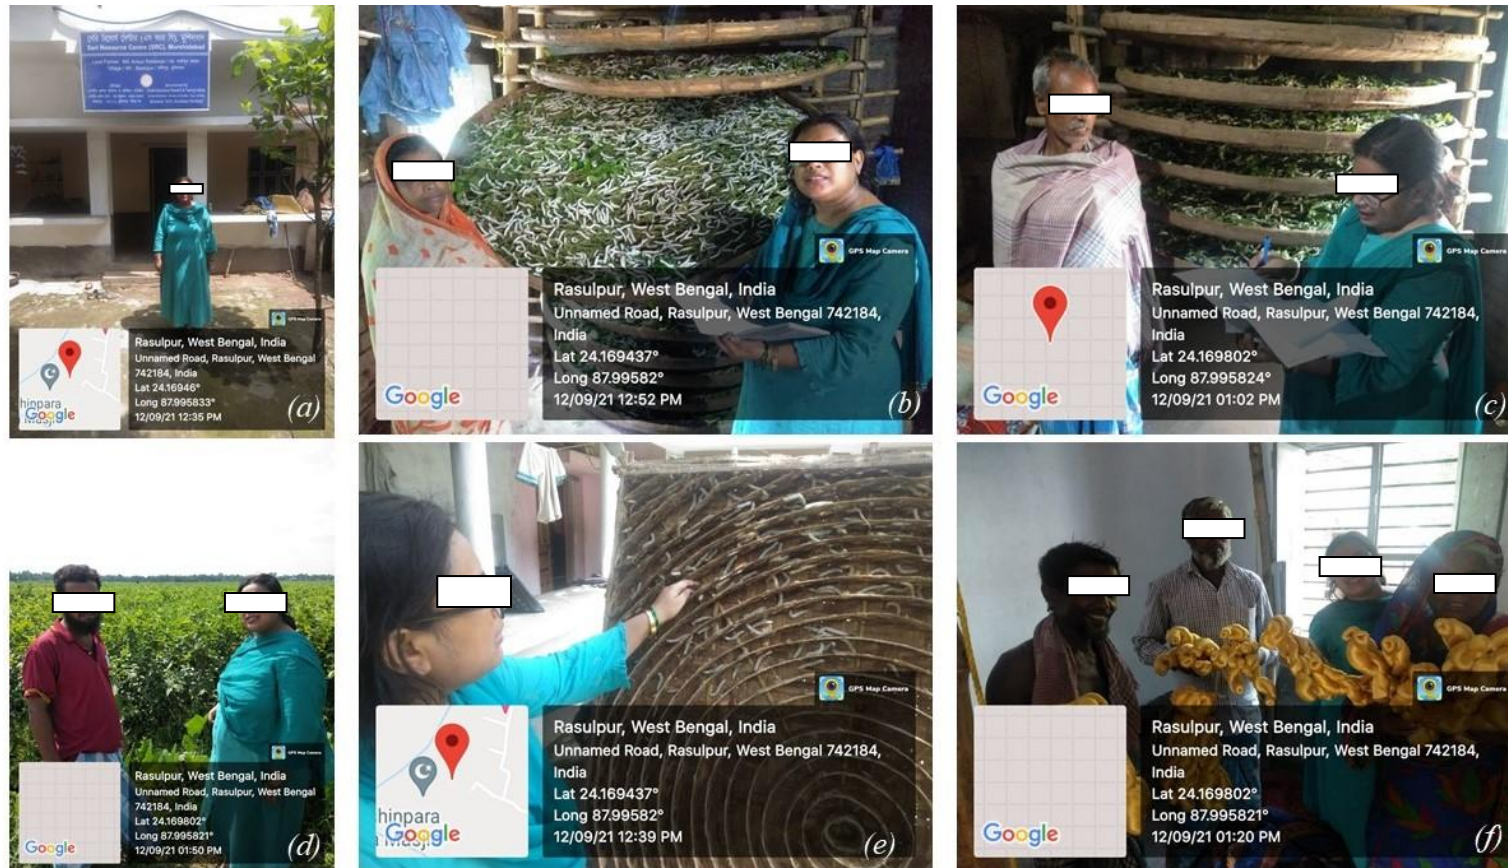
Seri Resource Centre (SRC), Murshidabad

GPS Map Camera

Rasulpur, West Bengal, India
Unnamed Road, Rasulpur, West Bengal 742184, India
Lat 24.16946°
Long 87.995833°
12/09/21 12:35 PM

hinpara
Masji
Google

(a)

GPS Map Camera

Rasulpur, West Bengal, India
Unnamed Road, Rasulpur, West Bengal 742184, India
Lat 24.169437°
Long 87.99582°
12/09/21 12:52 PM

Google

(b)

GPS Map Camera

Rasulpur, West Bengal, India
Unnamed Road, Rasulpur, West Bengal 742184, India
Lat 24.169802°
Long 87.995824°
12/09/21 01:02 PM

Google

(c)

GPS Map Camera

Rasulpur, West Bengal, India
Unnamed Road, Rasulpur, West Bengal 742184, India
Lat 24.169802°
Long 87.995821°
12/09/21 01:50 PM

Google

(d)

GPS Map Camera

Rasulpur, West Bengal, India
Unnamed Road, Rasulpur, West Bengal 742184, India
Lat 24.169437°
Long 87.99582°
12/09/21 12:39 PM

hinpara
Masji
Google

(e)

GPS Map Camera

Rasulpur, West Bengal, India
Unnamed Road, Rasulpur, West Bengal 742184, India
Lat 24.169802°
Long 87.995821°
12/09/21 01:20 PM

Google

(f)